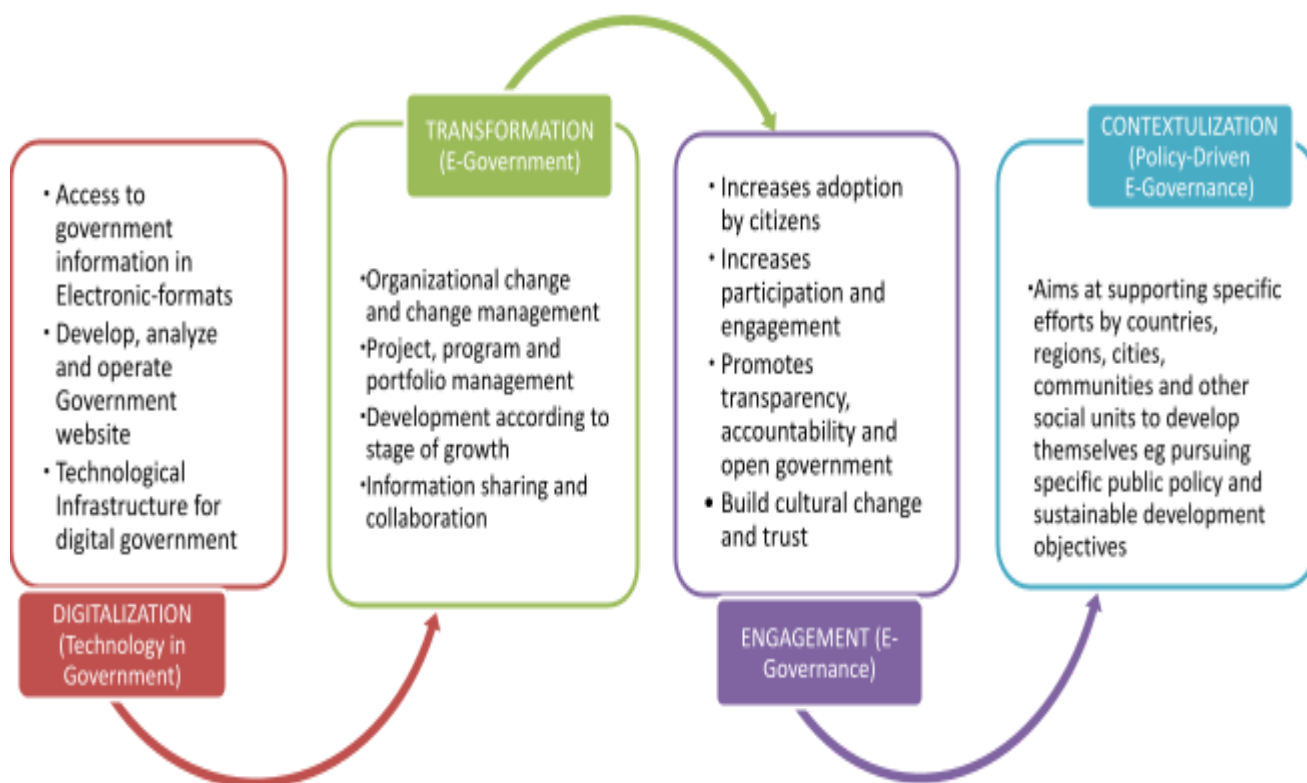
• Access to government information in Electronic-formats
• Develop, analyze and operate Government website
• Technological Infrastructure for digital government

DIGITALIZATION (Technology in Government)

TRANSFORMATION (E-Government)

•Organizational change and change management
•Project, program and portfolio management
•Development according to stage of growth
•Information sharing and collaboration

• Increases adoption by citizens
• Increases participation and engagement
• Promotes transparency, accountability and open government
• Build cultural change and trust

ENGAGEMENT (E-Governance)

CONTEXTULIZATION (Policy-Driven E-Governance)

•Aims at supporting specific efforts by countries, regions, cities, communities and other social units to develop themselves eg pursuing specific public policy and sustainable development objectives